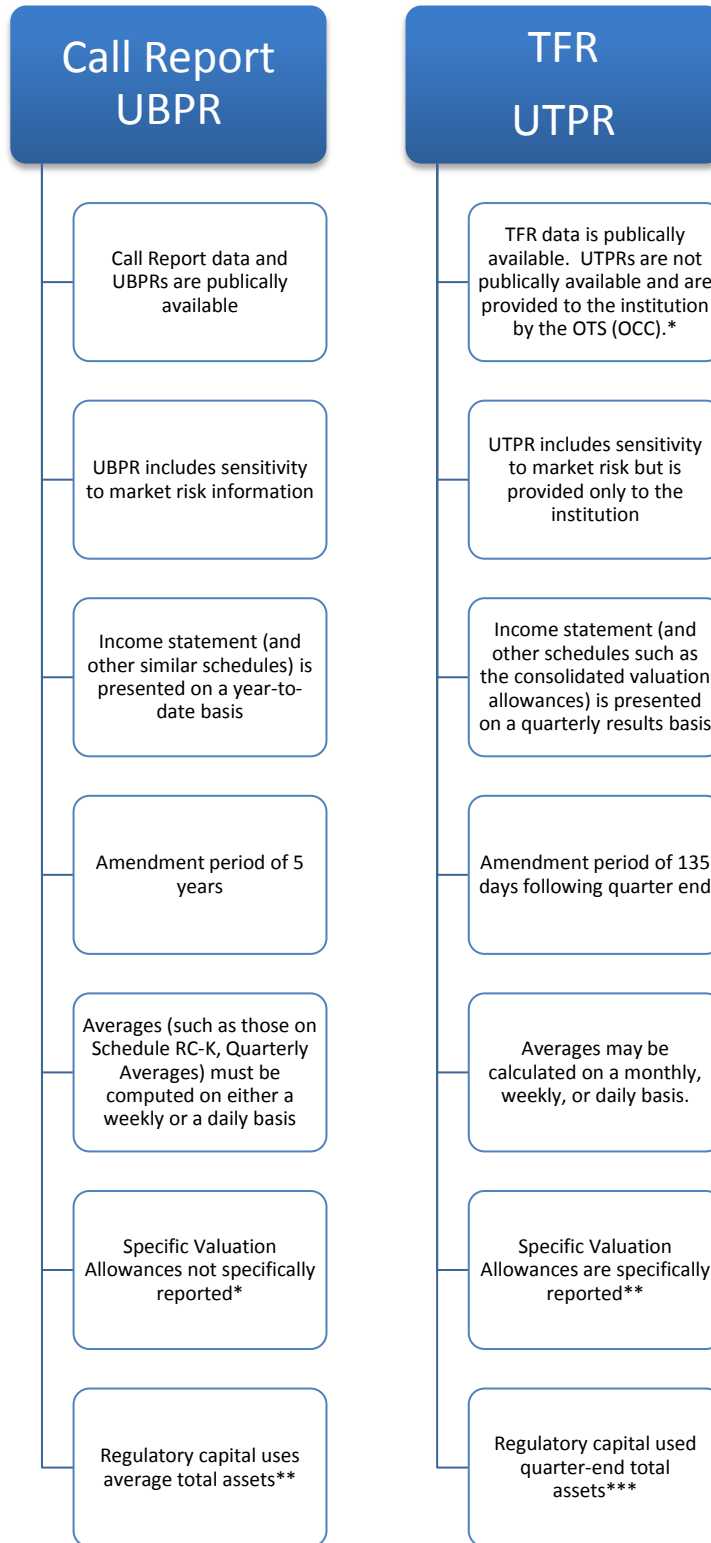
Call Report UBPR

Call Report data and UBPRs are publically available

UBPR includes sensitivity to market risk information

Income statement (and other similar schedules) is presented on a year-to-date basis

Amendment period of 5 years

Averages (such as those on Schedule RC-K, Quarterly Averages) must be computed on either a weekly or a daily basis

Specific Valuation Allowances not specifically reported*

Regulatory capital uses average total assets**

TFR UTPR

TFR data is publically available. UTPRs are not publically available and are provided to the institution by the OTS (OCC).*

UTPR includes sensitivity to market risk but is provided only to the institution

Income statement (and other schedules such as the consolidated valuation allowances) is presented on a quarterly results basis

Amendment period of 135 days following quarter end

Averages may be calculated on a monthly, weekly, or daily basis.

Specific Valuation Allowances are specifically reported**

Regulatory capital used quarter-end total assets***